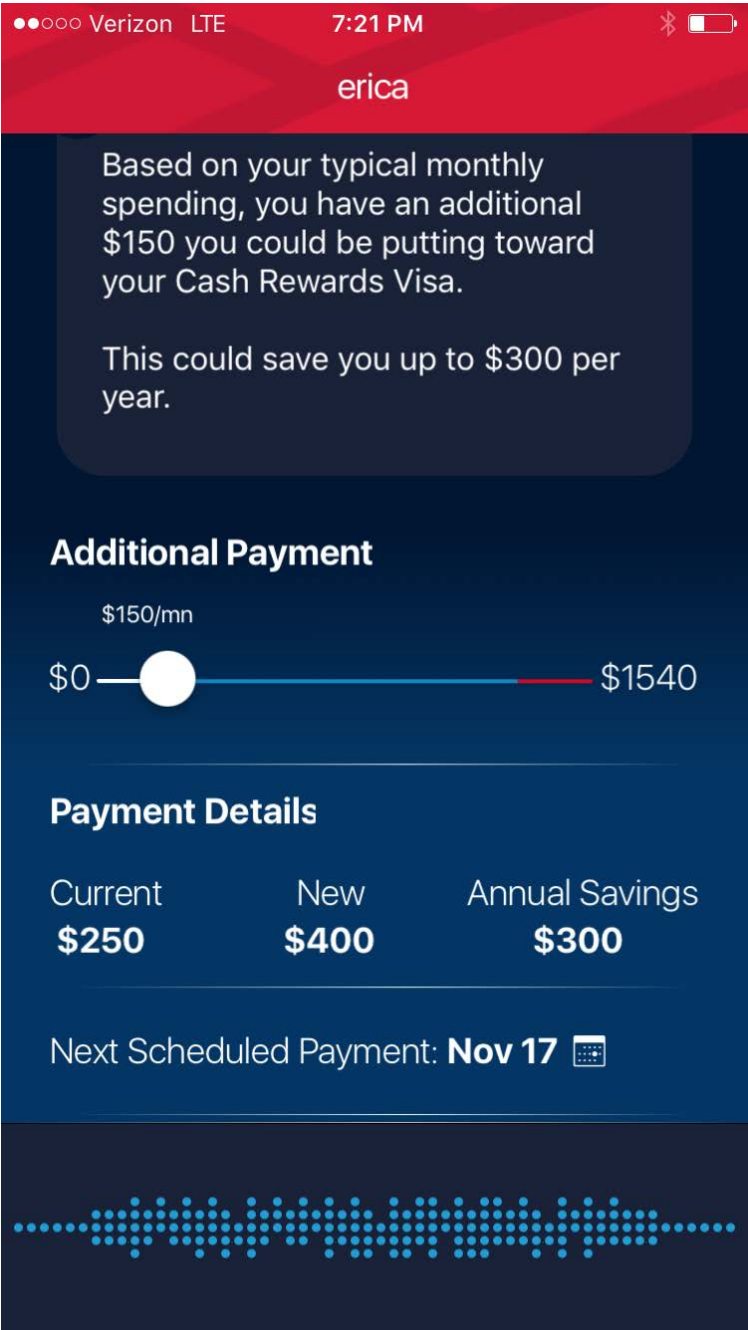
●●○○○ Verizon LTE 7:21 PM

erica

Based on your typical monthly spending, you have an additional $150 you could be putting toward your Cash Rewards Visa.

This could save you up to $300 per year.

Additional Payment

$150/mn

$0 $1540

Payment Details

| Current | New | Annual Savings |
|---|---|---|
| $250 | $400 | $300 |

Next Scheduled Payment: Nov 17